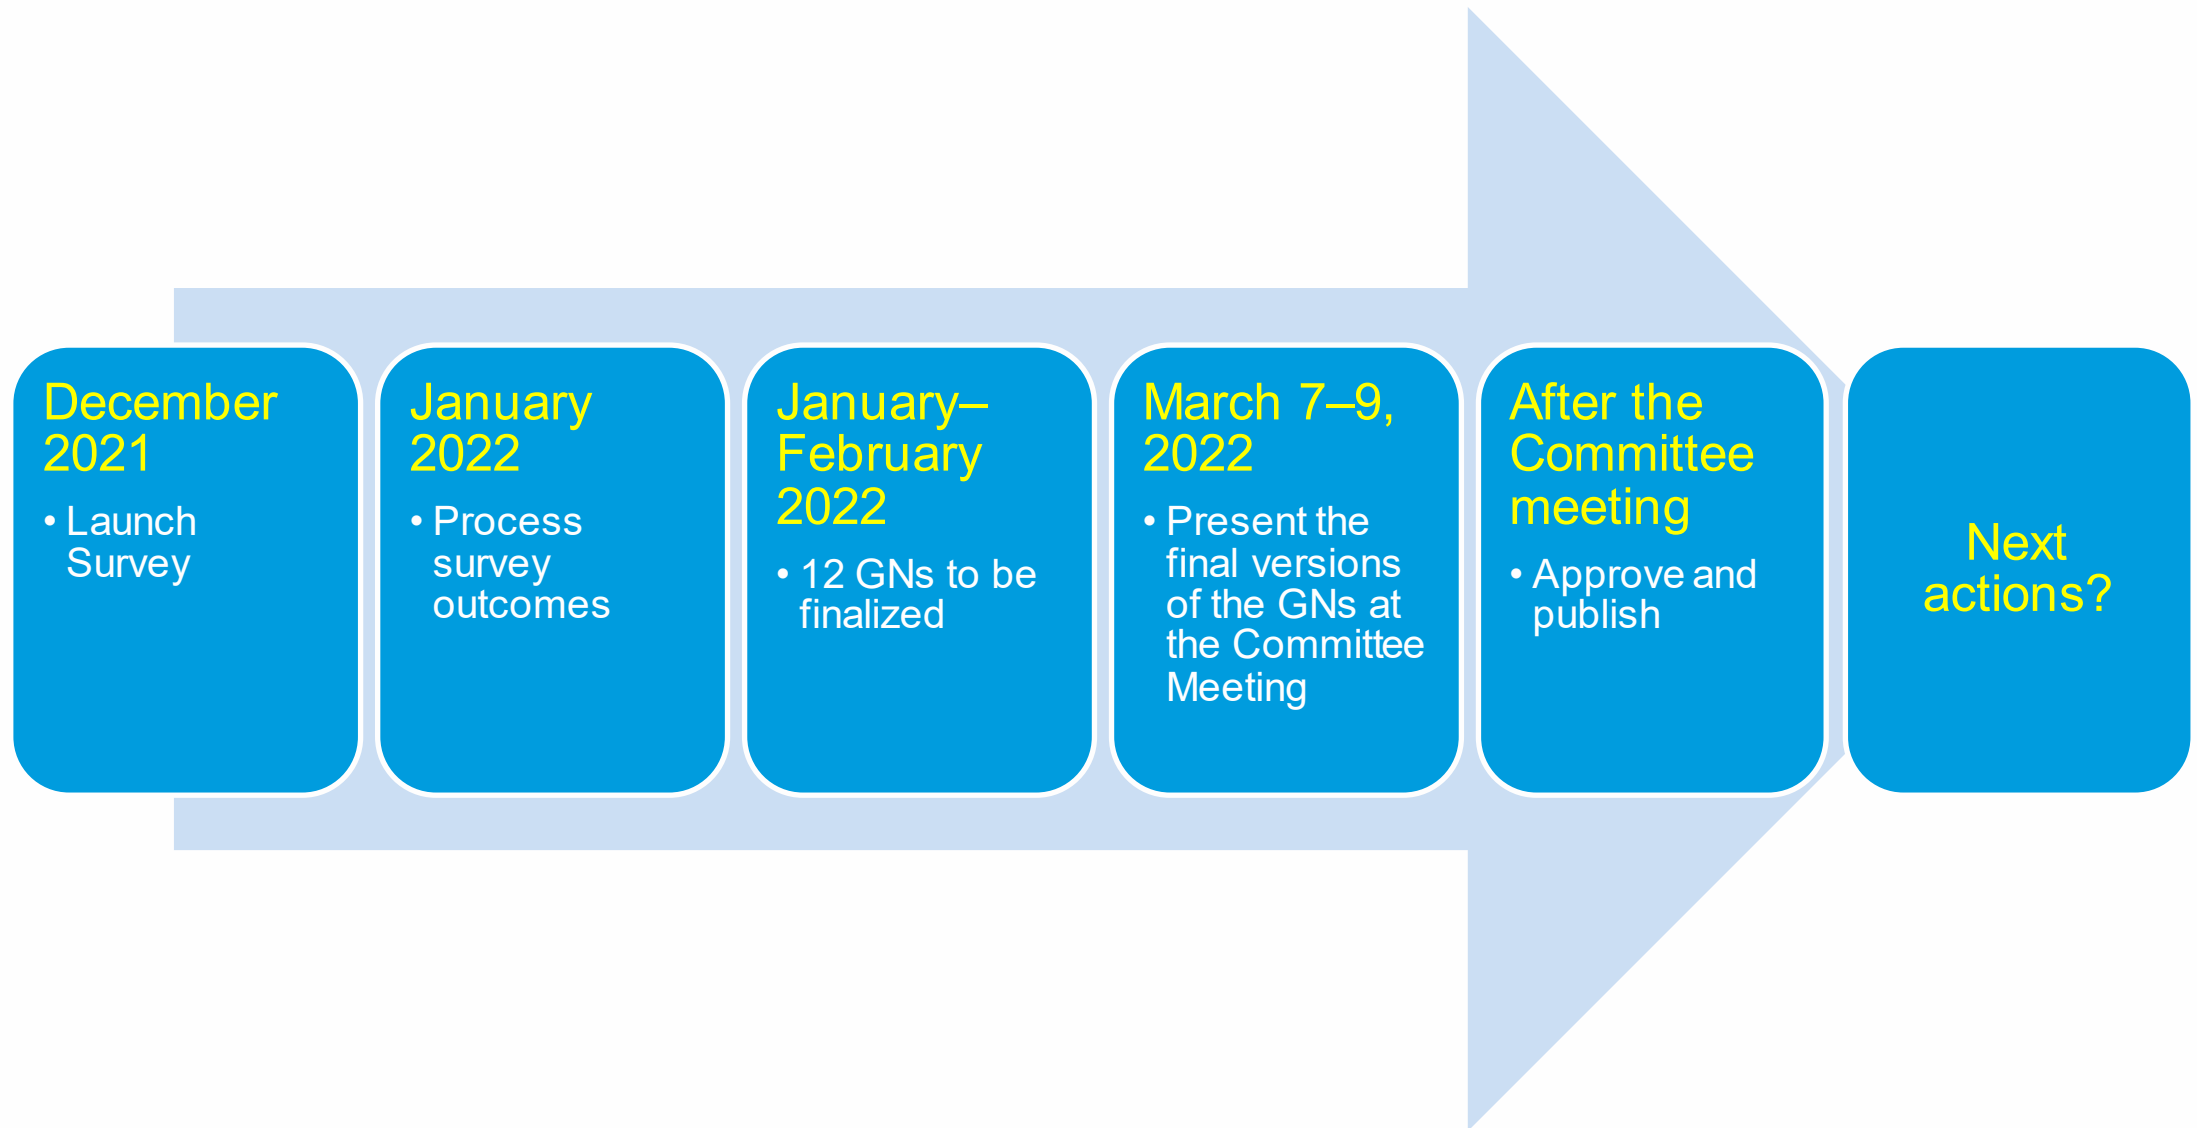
December 2021

• Launch Survey

January 2022

• Process survey outcomes

January–February 2022

• 12 GNs to be finalized

March 7–9, 2022

• Present the final versions of the GNs at the Committee Meeting

After the Committee meeting

• Approve and publish

Next actions?